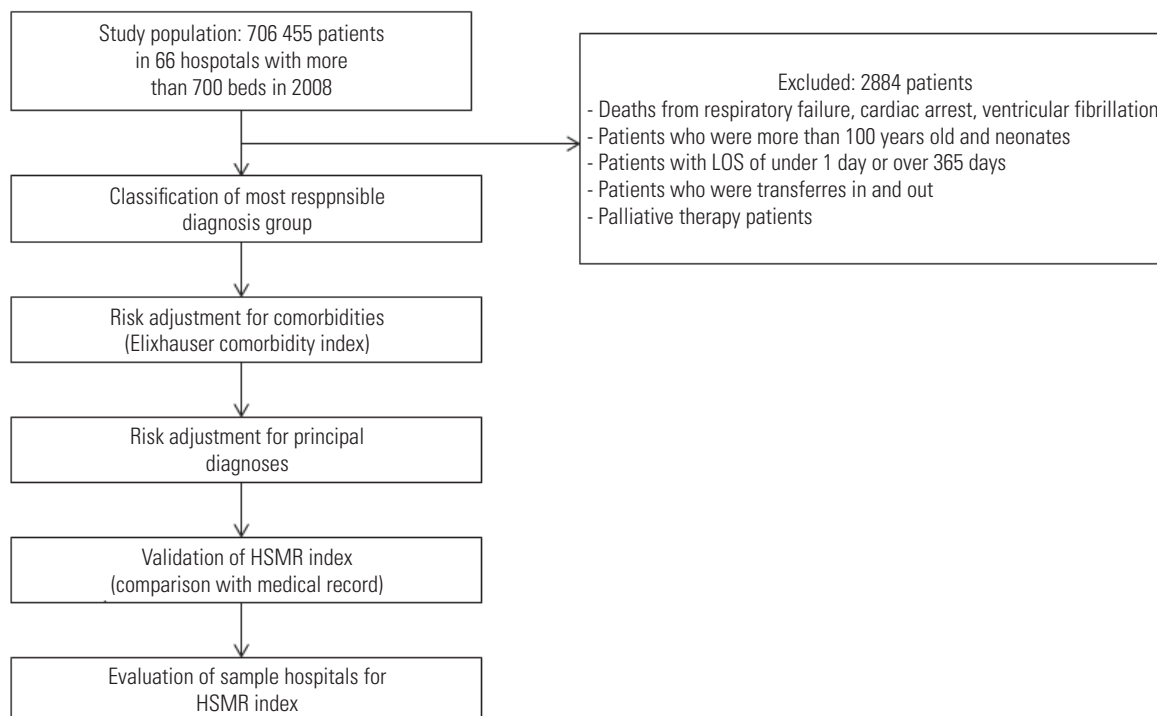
Study population: 706 455 patients in 66 hospotals with more than 700 beds in 2008

Excluded: 2884 patients
- Deaths from respiratory failure, cardiac arrest, ventricular fibrillation
- Patients who were more than 100 years old and neonates
- Patients with LOS of under 1 day or over 365 days
- Patients who were transferres in and out
- Palliative therapy patients

Classification of most resppnsible diagnosis group

Risk adjustment for comorbidities (Elixhauser comorbidity index)

Risk adjustment for principal diagnoses

Validation of HSMR index (comparison with medical record)

Evaluation of sample hospitals for HSMR index